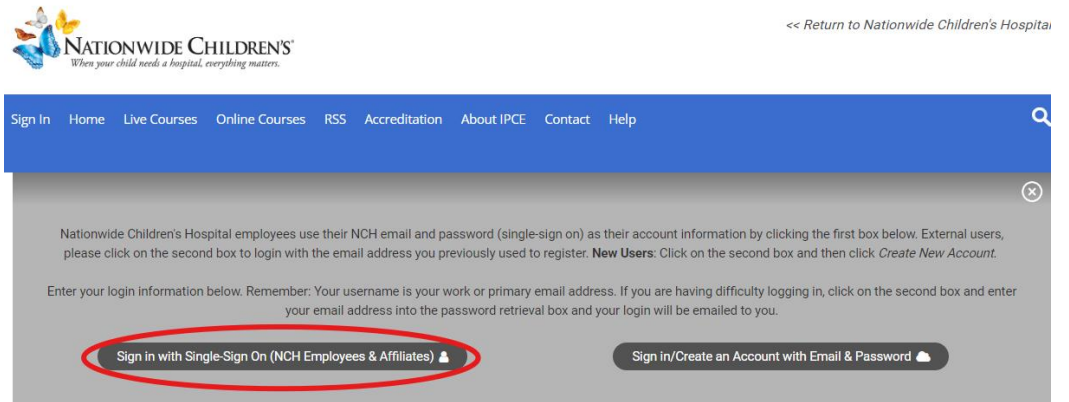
NATIONWIDE CHILDREN'S
When your child needs a hospital, everything matters.

<< Return to Nationwide Children's Hospital

Sign In Home Live Courses Online Courses RSS Accreditation About IPCE Contact Help

Nationwide Children's Hospital employees use their NCH email and password (single-sign on) as their account information by clicking the first box below. External users, please click on the second box to login with the email address you previously used to register. **New Users**: Click on the second box and then click *Create New Account*.

Enter your login information below. Remember: Your username is your work or primary email address. If you are having difficulty logging in, click on the second box and enter your email address into the password retrieval box and your login will be emailed to you.

Sign in with Single-Sign On (NCH Employees & Affiliates)

Sign in/Create an Account with Email & Password